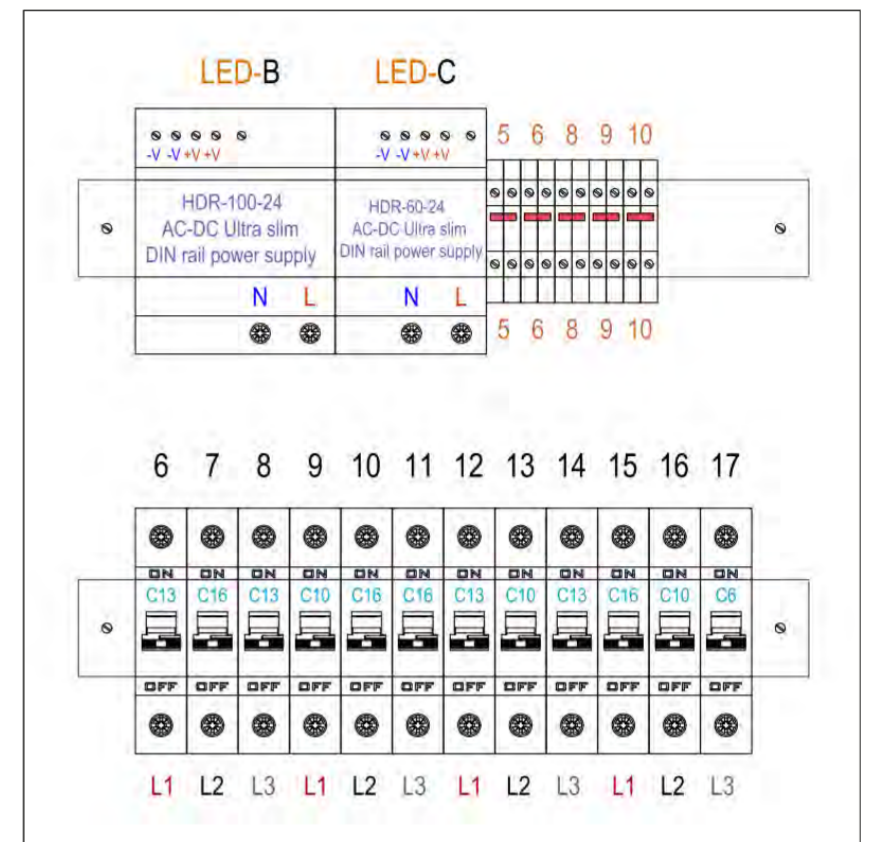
LED-B

LED-C

-V -V +V +V

HDR-100-24
AC-DC Ultra slim
DIN rail power supply

N L

-V -V +V +V

HDR-60-24
AC-DC Ultra slim
DIN rail power supply

N L

5 6 8 9 10

5 6 8 9 10

6 7 8 9 10 11 12 13 14 15 16 17

ON ON ON ON ON ON ON ON ON ON ON ON

C13 C16 C13 C10 C16 C16 C13 C10 C13 C16 C10 C6

OFF OFF OFF OFF OFF OFF OFF OFF OFF OFF OFF OFF

L1 L2 L3 L1 L2 L3 L1 L2 L3 L1 L2 L3